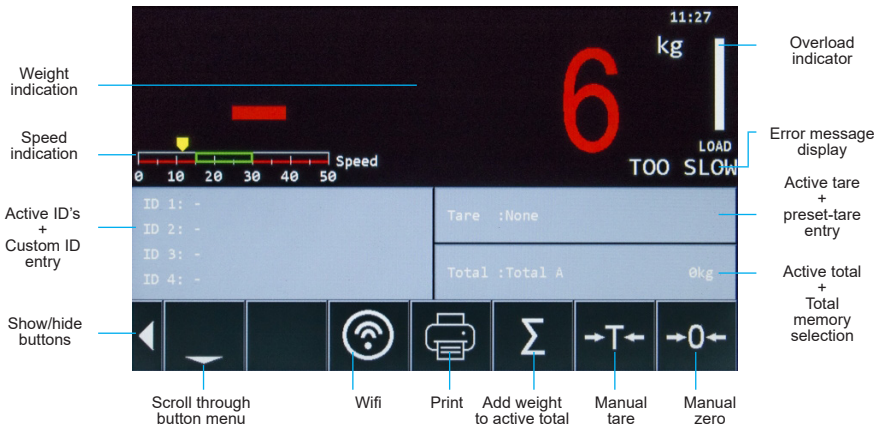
11:27

kg

6

LOAD

TOO SLOW

Weight indication

Overload indicator

Speed indication

Error message display

0 10 20 30 40 50 Speed

Active ID's + Custom ID entry

ID 1: -
ID 2: -
ID 3: -
ID 4: -

Tare :None

Active tare + preset-tare entry

Total :Total A 0kg

Active total + Total memory selection

Show/hide buttons

Σ

→T←

→0←

Scroll through button menu

Wifi

Print

Add weight to active total

Manual tare

Manual zero